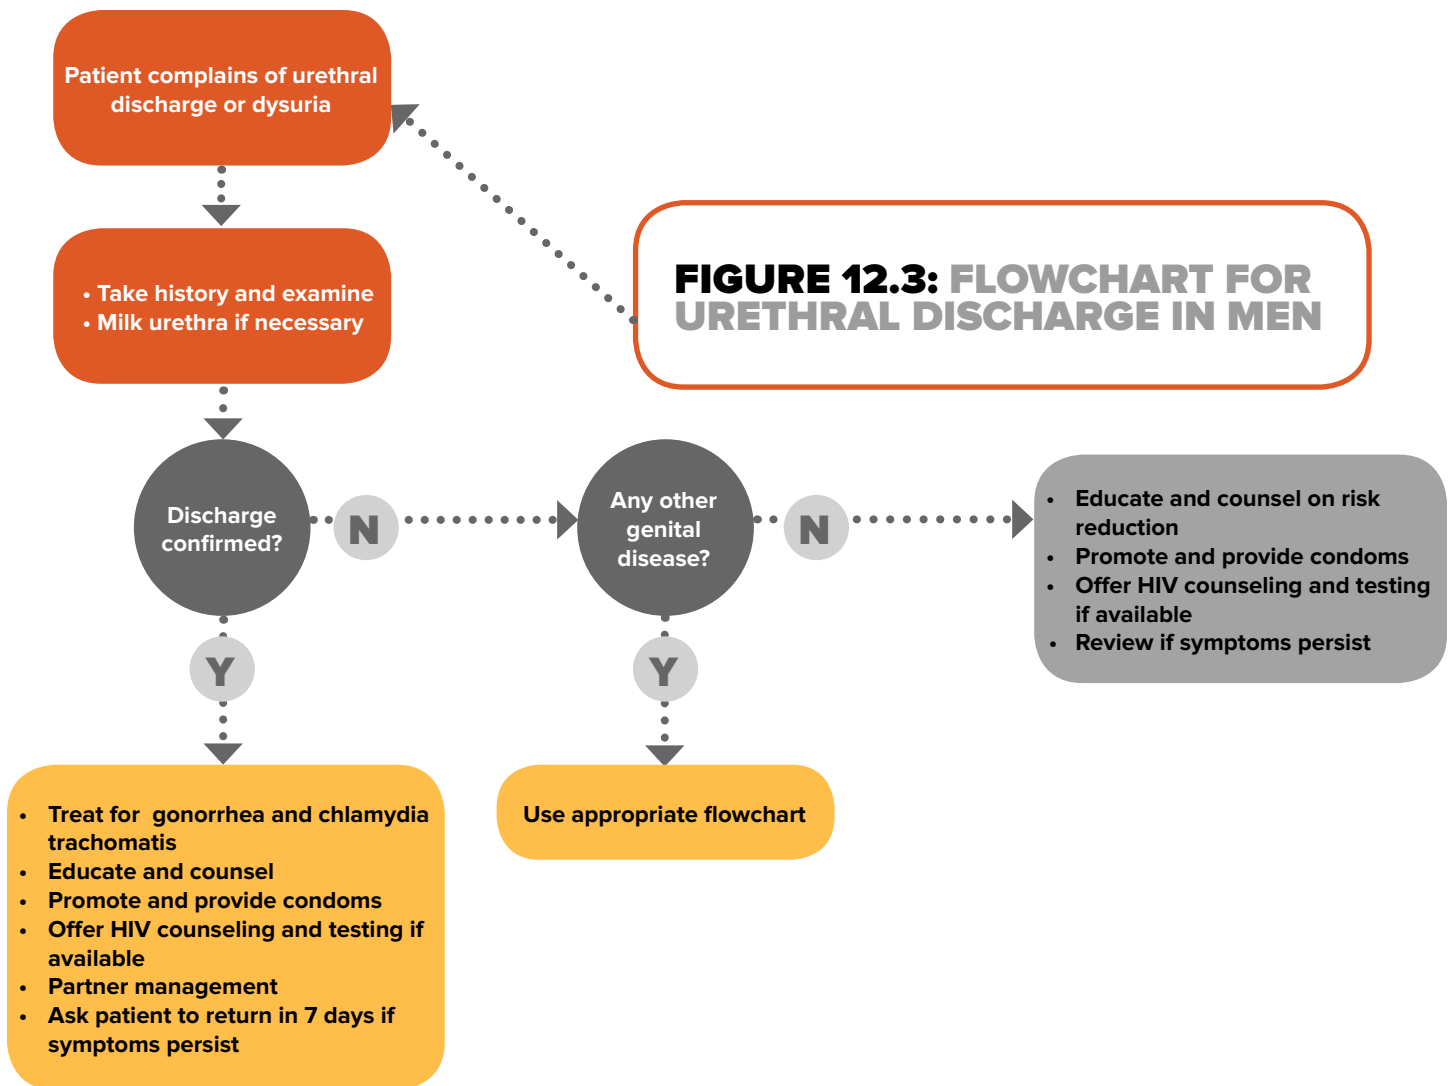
FIGURE 12.3: FLOWCHART FOR URETHRAL DISCHARGE IN MEN

Patient complains of urethral discharge or dysuria

• Take history and examine
• Milk urethra if necessary

Discharge confirmed?

N

Any other genital disease?

N

• Educate and counsel on risk reduction
• Promote and provide condoms
• Offer HIV counseling and testing if available
• Review if symptoms persist

Y

Y

• Treat for gonorrhea and chlamydia trachomatis
• Educate and counsel
• Promote and provide condoms
• Offer HIV counseling and testing if available
• Partner management
• Ask patient to return in 7 days if symptoms persist

Use appropriate flowchart